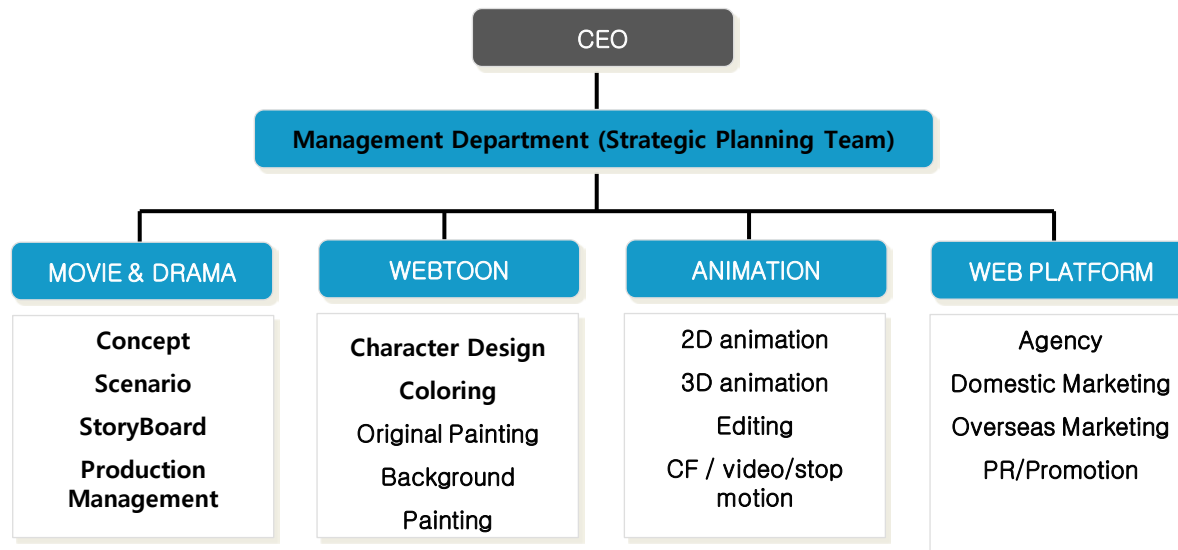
CEO

Management Department (Strategic Planning Team)

MOVIE & DRAMA

Concept
Scenario
StoryBoard
Production Management

WEBTOON

Character Design
Coloring
Original Painting
Background
Painting

ANIMATION

2D animation
3D animation
Editing
CF / video/stop motion

WEB PLATFORM

Agency
Domestic Marketing
Overseas Marketing
PR/Promotion